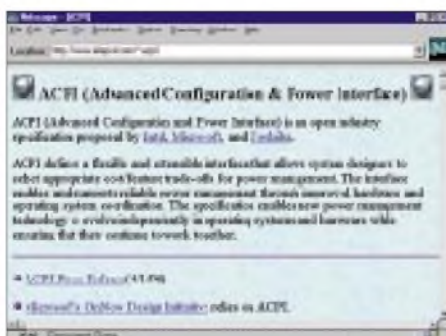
Netscape - [ACPI]

Location: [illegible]

ACPI (Advanced Configuration & Power Interface)

ACPI (Advanced Configuration and Power Interface) is an open industry specification proposed by Intel, Microsoft, and Toshiba.

ACPI defines a flexible and extensible interface that allows system designers to select appropriate cost/feature trade-offs for power management. The interface enables and ensures reliable power management through improved hardware and operating system coordination. The specification enables new power management technology to evolve independently in operating systems and hardware while ensuring that they continue to work together.

ACPI Press Release (4/1/96)

Microsoft's OnNow Design Initiative relies on ACPI.

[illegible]